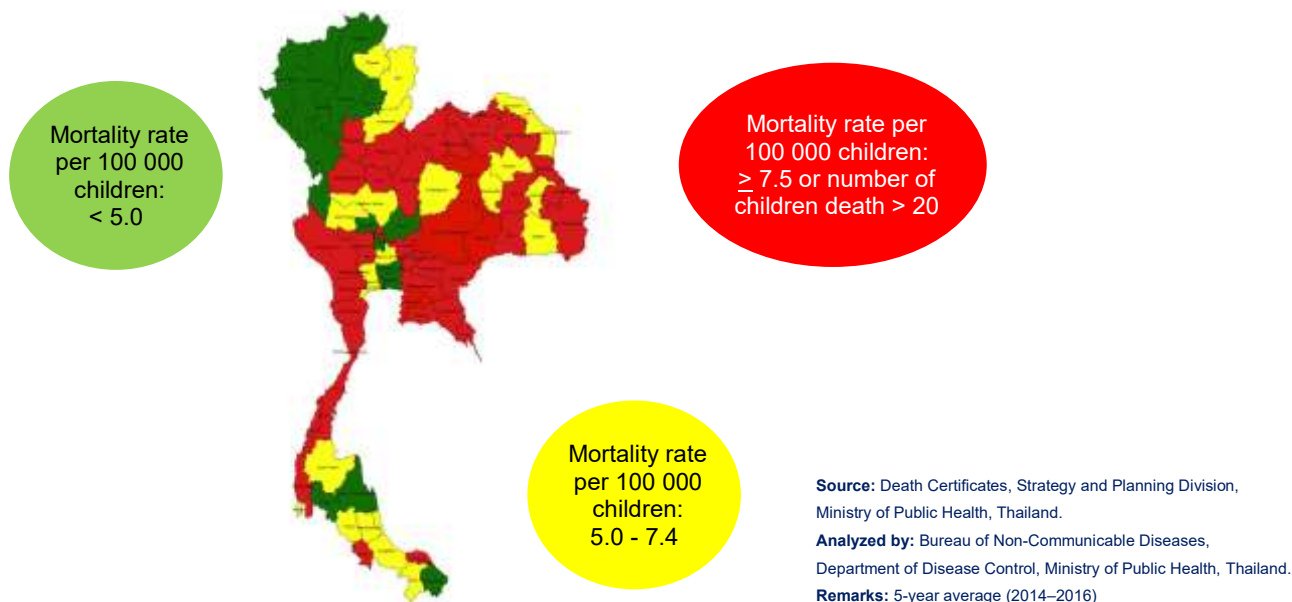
Mortality rate per 100 000 children: < 5.0

Mortality rate per 100 000 children: $\geq$ 7.5 or number of children death > 20

Mortality rate per 100 000 children: 5.0 - 7.4

**Source:** Death Certificates, Strategy and Planning Division, Ministry of Public Health, Thailand.
**Analyzed by:** Bureau of Non-Communicable Diseases, Department of Disease Control, Ministry of Public Health, Thailand.
**Remarks:** 5-year average (2014–2016)